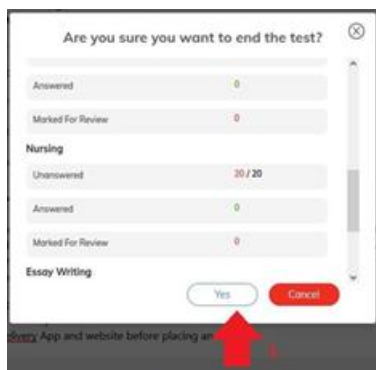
Are you sure you want to end the test?

| Answered | 0 |
|---|---|
| Marked For Review | 0 |

Nursing

| Unanswered | 20 / 20 |
|---|---|
| Answered | 0 |
| Marked For Review | 0 |

Essay Writing

Yes

Cancel

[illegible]very App and website before placing an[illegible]